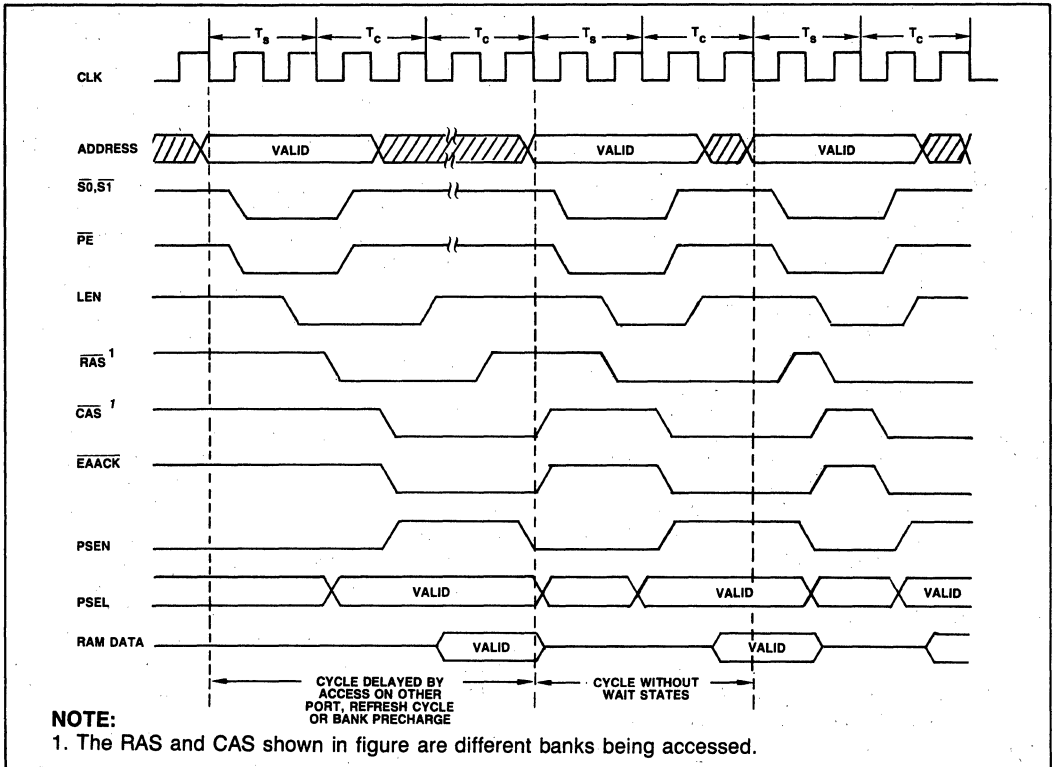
$T_s$ $T_c$ $T_c$ $T_s$ $T_c$ $T_s$ $T_c$

CLK

ADDRESS VALID VALID VALID

$\overline{S0},\overline{S1}$

$\overline{PE}$

LEN

$\overline{RAS}^1$

$\overline{CAS}^1$

$\overline{EAACK}$

PSEN

PSEL VALID VALID VALID

RAM DATA VALID VALID

CYCLE DELAYED BY ACCESS ON OTHER PORT, REFRESH CYCLE OR BANK PRECHARGE

CYCLE WITHOUT WAIT STATES

NOTE:
1. The RAS and CAS shown in figure are different banks being accessed.